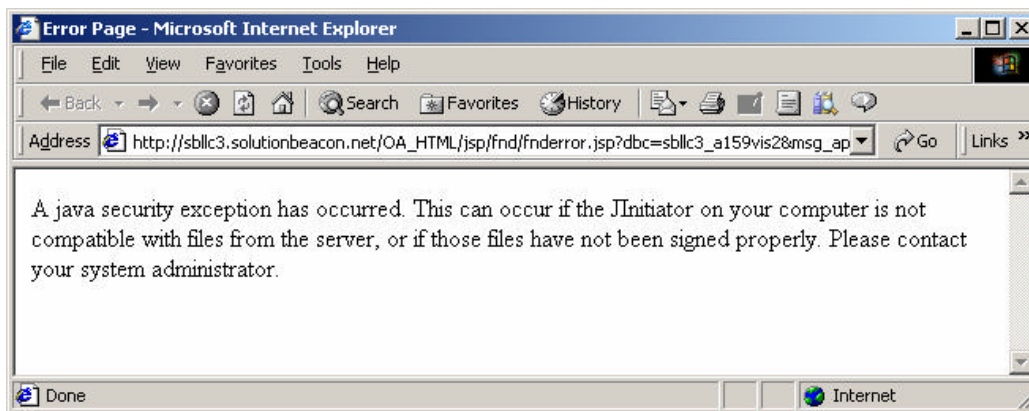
Error Page - Microsoft Internet Explorer

File Edit View Favorites Tools Help

Back Search Favorites History

Address http://sbllc3.solutionbeacon.net/OA_HTML/jsp/fnd/fnderror.jsp?dbc=sbllc3_a159vis2&msg_ap Go Links »

A java security exception has occurred. This can occur if the JInitiator on your computer is not compatible with files from the server, or if those files have not been signed properly. Please contact your system administrator.

Done Internet